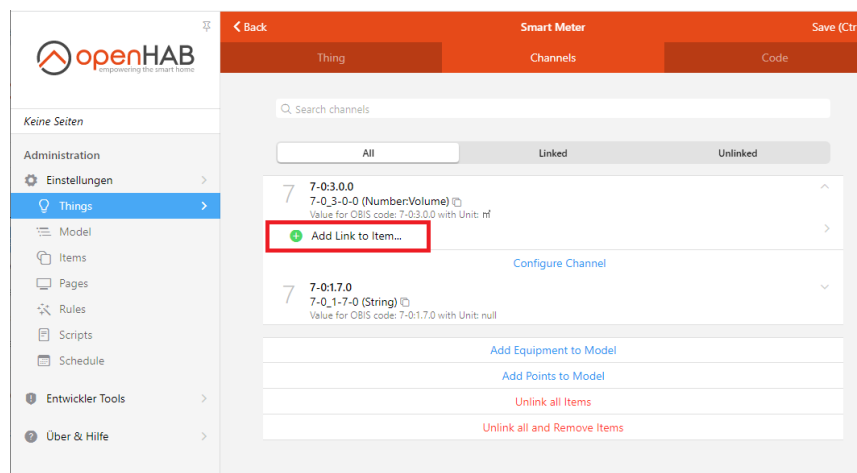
openHAB
empowering the smart home

Keine Seiten

Administration

Einstellungen

Things

Model

Items

Pages

Rules

Scripts

Schedule

Entwickler Tools

Über & Hilfe

Back

Smart Meter

Save (Ctr

Thing

Channels

Code

Search channels

All

Linked

Unlinked

7

7-0:3.0.0

7-0_3-0-0 (Number:Volume)

Value for OBIS code: 7-0:3.0.0 with Unit: m³

Add Link to Item...

Configure Channel

7

7-0:1.7.0

7-0_1-7-0 (String)

Value for OBIS code: 7-0:1.7.0 with Unit: null

Add Equipment to Model

Add Points to Model

Unlink all Items

Unlink all and Remove Items